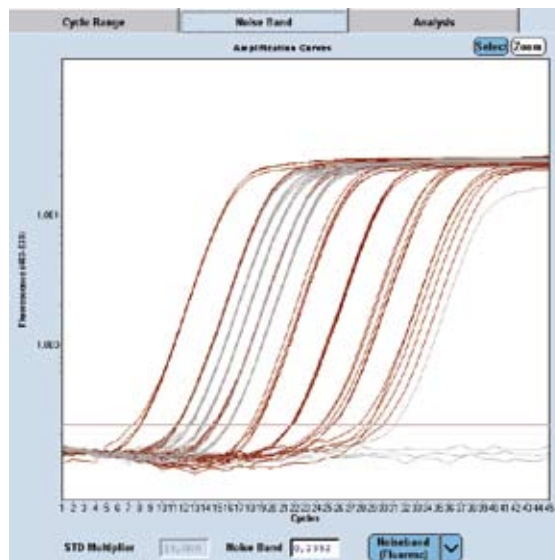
Cycle Range
Noise Band
Analysis

Amplification Curves

Select
Zoom

Fluorescence (483-533)

1.001

1.000

1 2 3 4 5 6 7 8 9 10 11 12 13 14 15 16 17 18 19 20 21 22 23 24 25 26 27 28 29 30 31 32 33 34 35 36 37 38 39 40 41 42 43 44 45
Cycles

STD Multiplier
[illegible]
Noise Band
0.2992
Noiseband (Fluoresc)